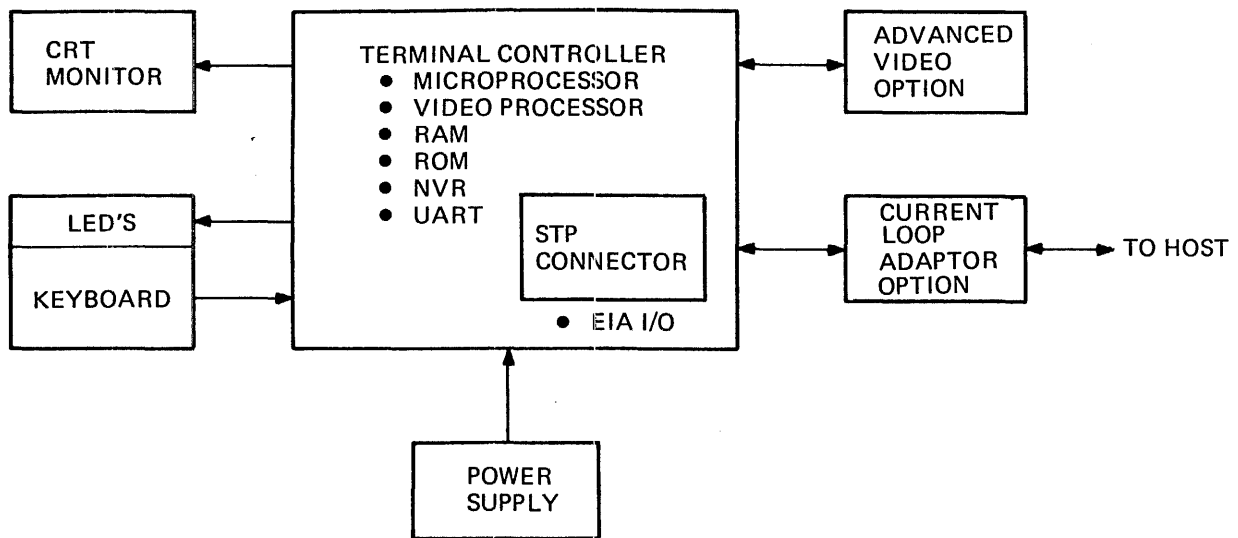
CRT MONITOR

TERMINAL CONTROLLER
● MICROPROCESSOR
● VIDEO PROCESSOR
● RAM
● ROM
● NVR
● UART

STP CONNECTOR

● EIA I/O

ADVANCED VIDEO OPTION

LED'S

KEYBOARD

CURRENT LOOP ADAPTOR OPTION

TO HOST

POWER SUPPLY